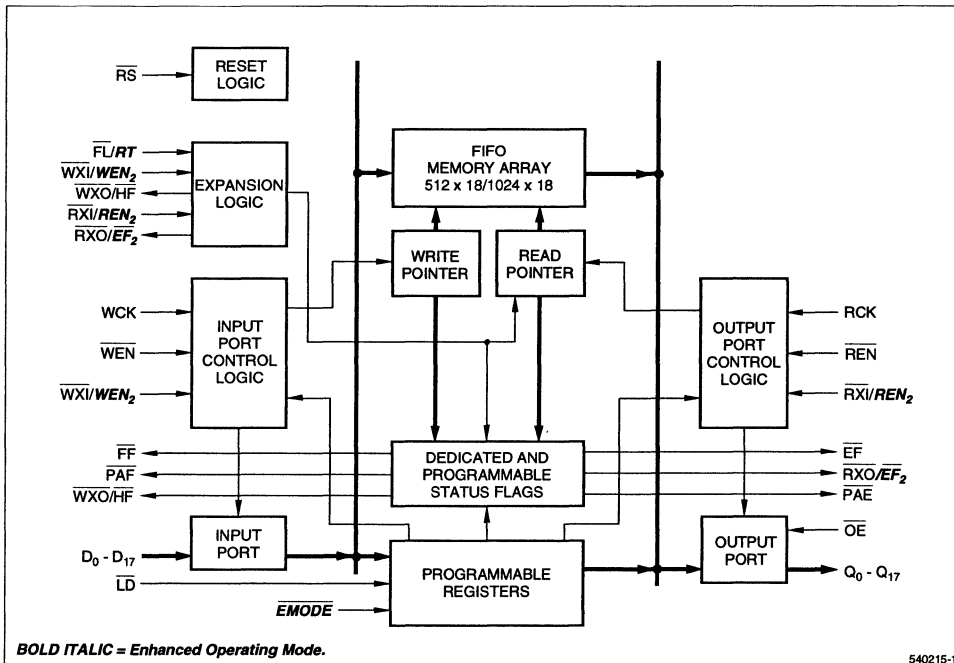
$\overline{RS}$
RESET LOGIC

$\overline{FL}/\overline{RT}$
$\overline{WXI}/\overline{WEN_2}$
$\overline{WXO}/HF$
$\overline{RXI}/\overline{REN_2}$
$\overline{RXO}/\overline{EF_2}$
EXPANSION LOGIC

FIFO MEMORY ARRAY 512 x 18/1024 x 18

WRITE POINTER

READ POINTER

WCK
$\overline{WEN}$
$\overline{WXI}/\overline{WEN_2}$
INPUT PORT CONTROL LOGIC

RCK
$\overline{REN}$
$\overline{RXI}/\overline{REN_2}$
OUTPUT PORT CONTROL LOGIC

$\overline{FF}$
$\overline{PAF}$
$\overline{WXO}/\overline{HF}$
DEDICATED AND PROGRAMMABLE STATUS FLAGS
$\overline{EF}$
$\overline{RXO}/\overline{EF_2}$
$\overline{PAE}$

INPUT PORT
$D_0$ - $D_{17}$
$\overline{LD}$
$\overline{EMODE}$
PROGRAMMABLE REGISTERS

$\overline{OE}$
OUTPUT PORT
$Q_0$ - $Q_{17}$

BOLD ITALIC = Enhanced Operating Mode.

540215-1